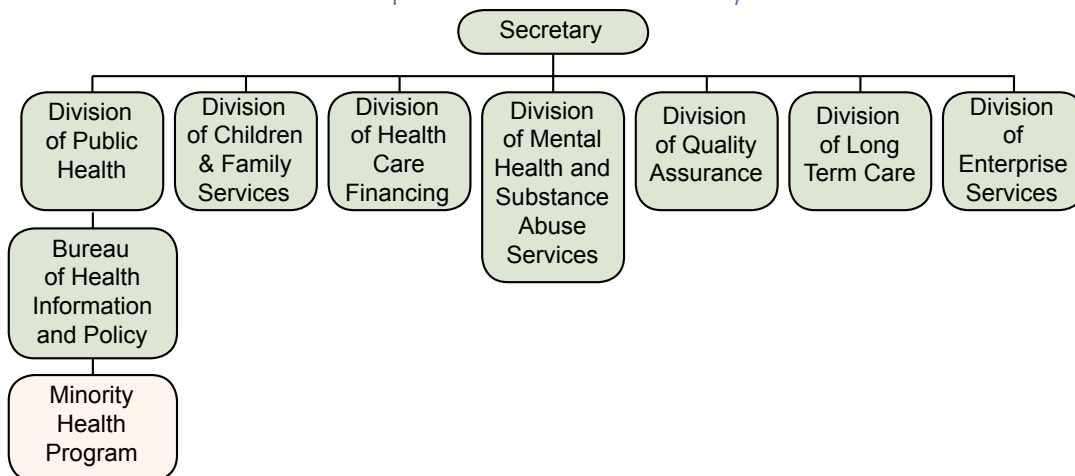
Secretary

Division of Public Health

Division of Children & Family Services

Division of Health Care Financing

Division of Mental Health and Substance Abuse Services

Division of Quality Assurance

Division of Long Term Care

Division of Enterprise Services

Bureau of Health Information and Policy

Minority Health Program